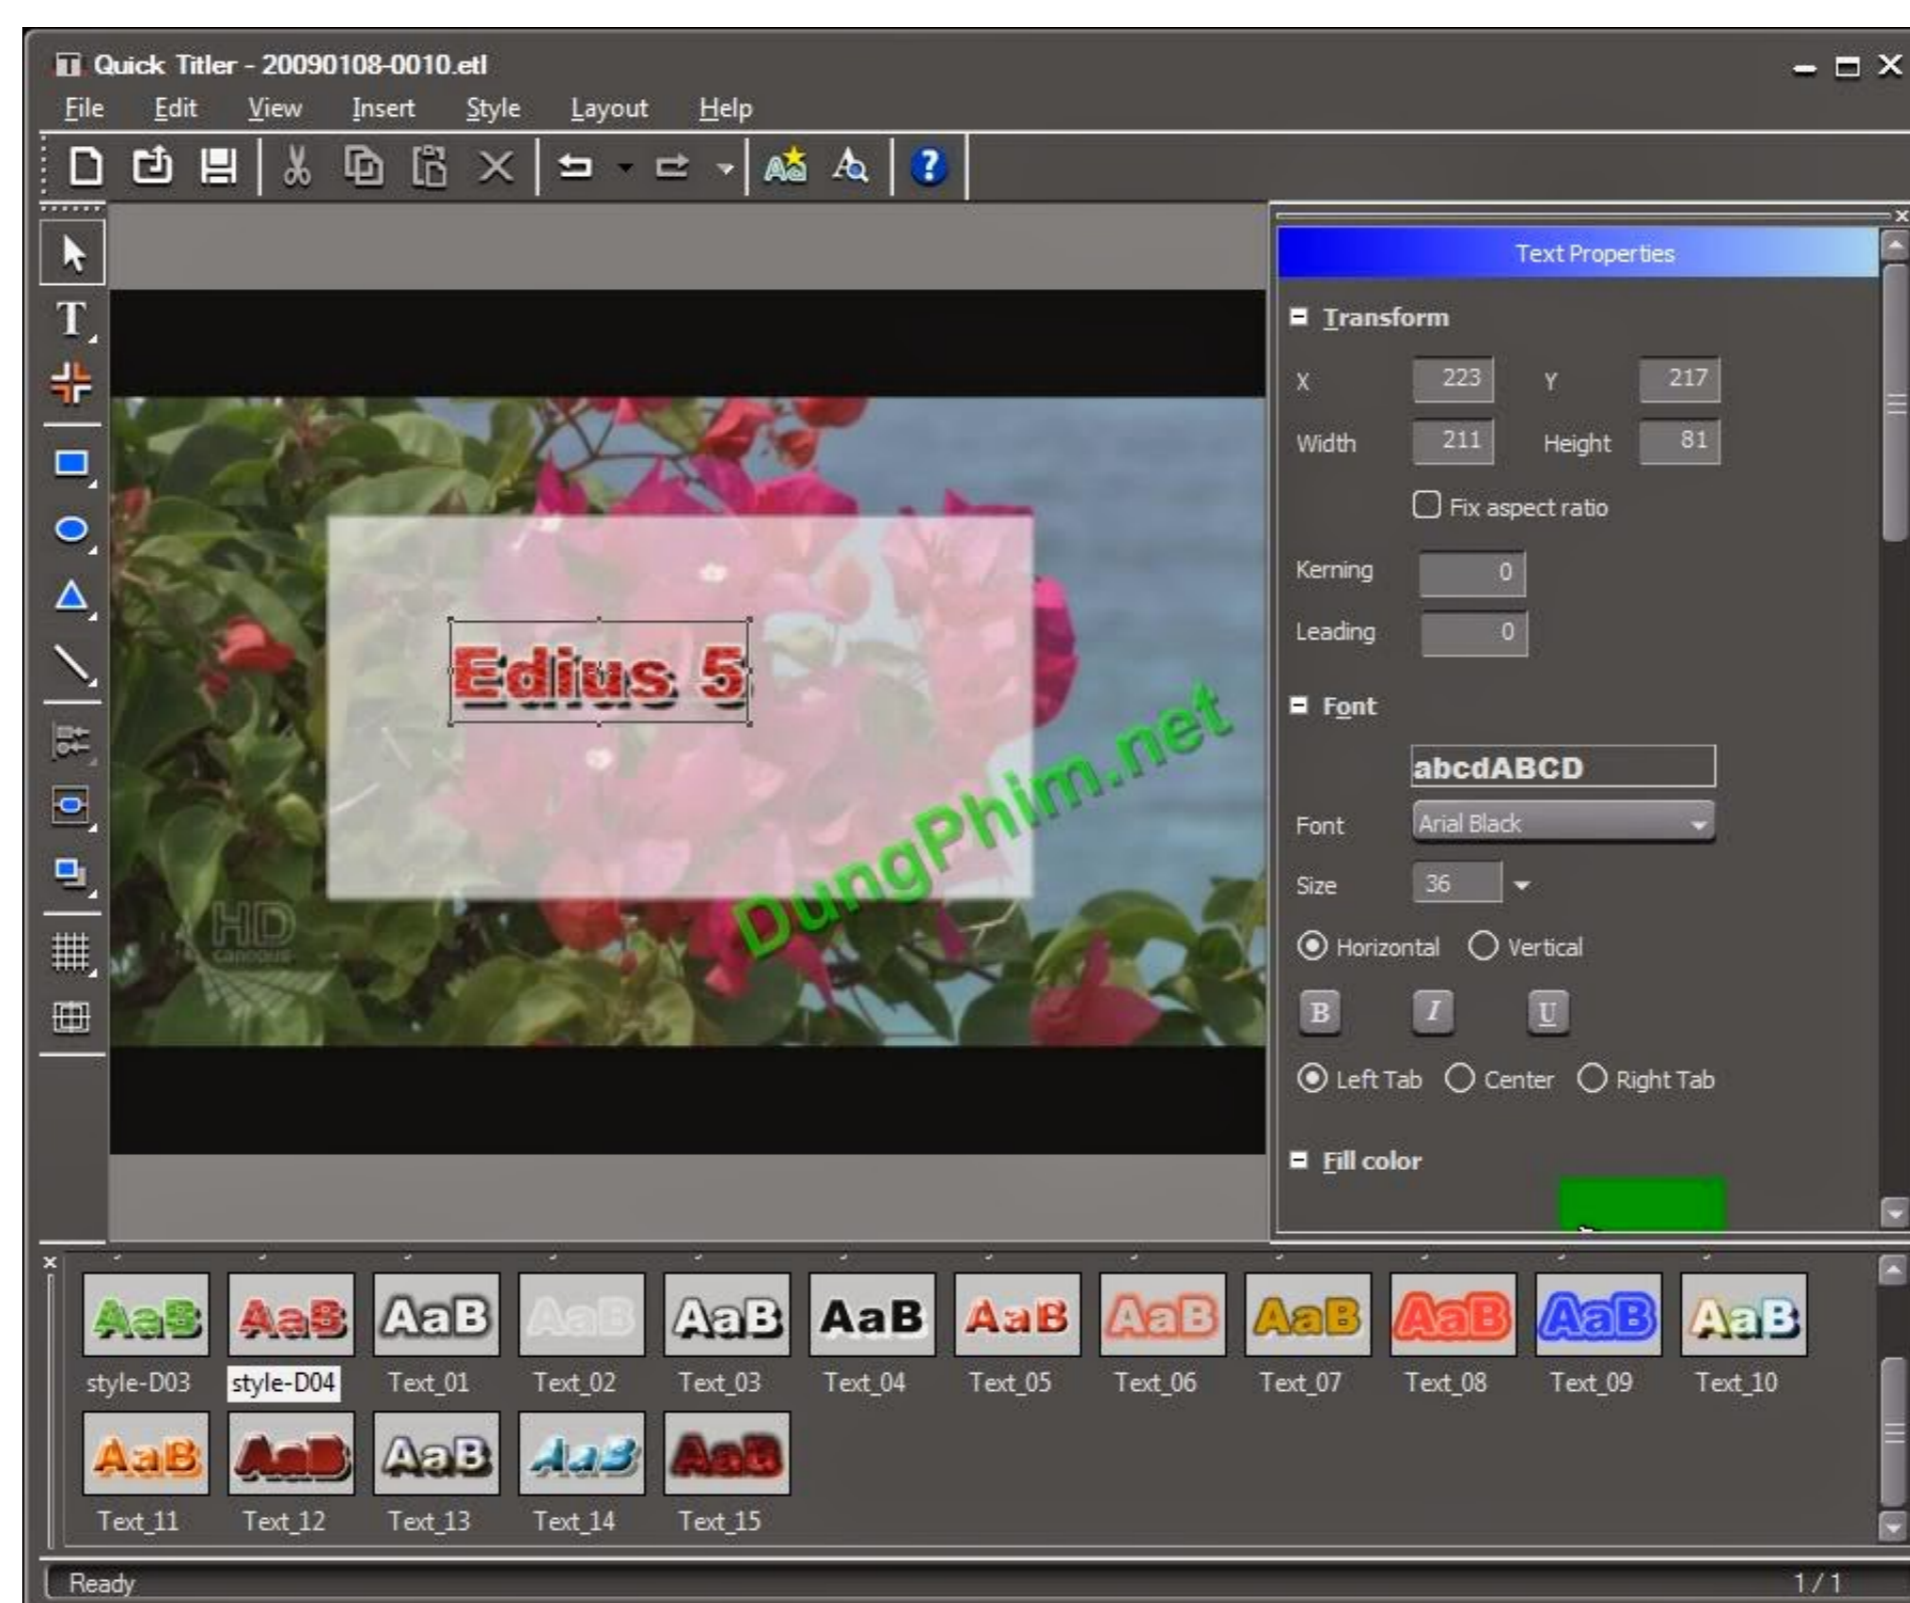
Quick Titler - 20090108-0010.etl

File Edit View Insert Style Layout Help

Edius 5

DungPhim.net

HD

Text Properties

Transform

X 223 Y 217

Width 211 Height 81

Fix aspect ratio

Kerning 0

Leading 0

Font

abcdABCD

Font Arial Black

Size 36

Horizontal Vertical

B I U

Left Tab Center Right Tab

Fill color

| AaB | AaB | AaB | AaB | AaB | AaB | AaB | AaB | AaB | AaB | AaB | AaB |
|---|---|---|---|---|---|---|---|---|---|---|---|
| style-D03 | style-D04 | Text_01 | Text_02 | Text_03 | Text_04 | Text_05 | Text_06 | Text_07 | Text_08 | Text_09 | Text_10 |
| AaB | AaB | AaB | AaB | AaB | | | | | | | |
| Text_11 | Text_12 | Text_13 | Text_14 | Text_15 | | | | | | | |

Ready

1 / 1